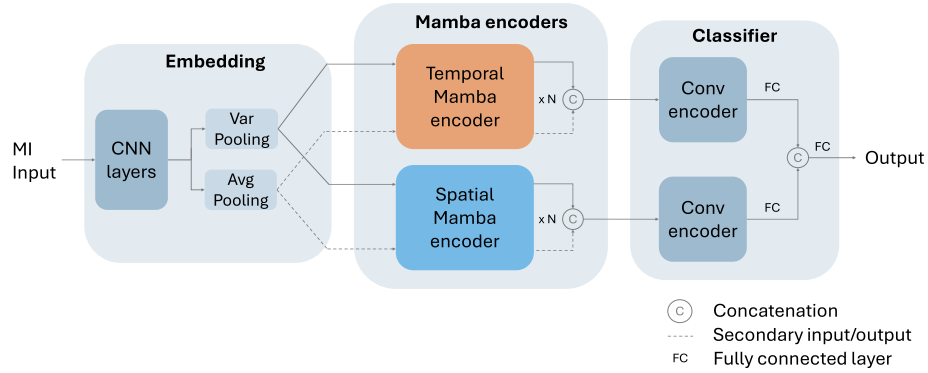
Embedding

Mamba encoders

Classifier

MI Input

CNN layers

Var Pooling

Avg Pooling

Temporal Mamba encoder

x N

C

Spatial Mamba encoder

x N

C

Conv encoder

FC

Conv encoder

FC

C

FC

Output

C Concatenation

Secondary input/output

FC Fully connected layer